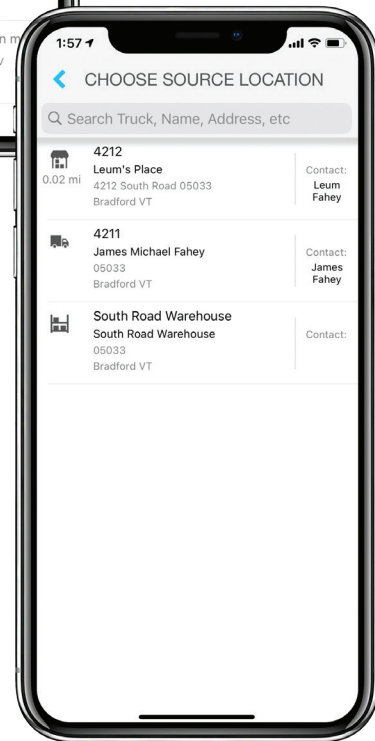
n m
y

1:57

CHOOSE SOURCE LOCATION

Search Truck, Name, Address, etc

4212
Leum's Place
4212 South Road 05033
Bradford VT
0.02 mi
Contact:
Leum Fahey

4211
James Michael Fahey
05033
Bradford VT
Contact:
James Fahey

South Road Warehouse
South Road Warehouse
05033
Bradford VT
Contact: